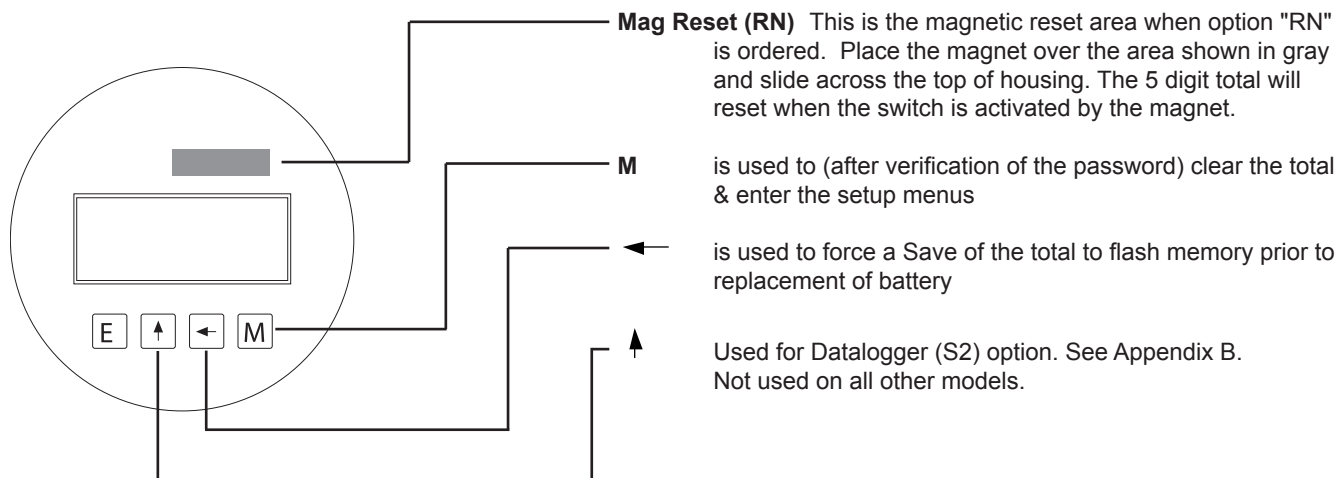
E ↑ ← M

**Mag Reset (RN)** This is the magnetic reset area when option "RN" is ordered. Place the magnet over the area shown in gray and slide across the top of housing. The 5 digit total will reset when the switch is activated by the magnet.

**M** is used to (after verification of the password) clear the total & enter the setup menus

← is used to force a Save of the total to flash memory prior to replacement of battery

↑ Used for Datalogger (S2) option. See Appendix B. Not used on all other models.